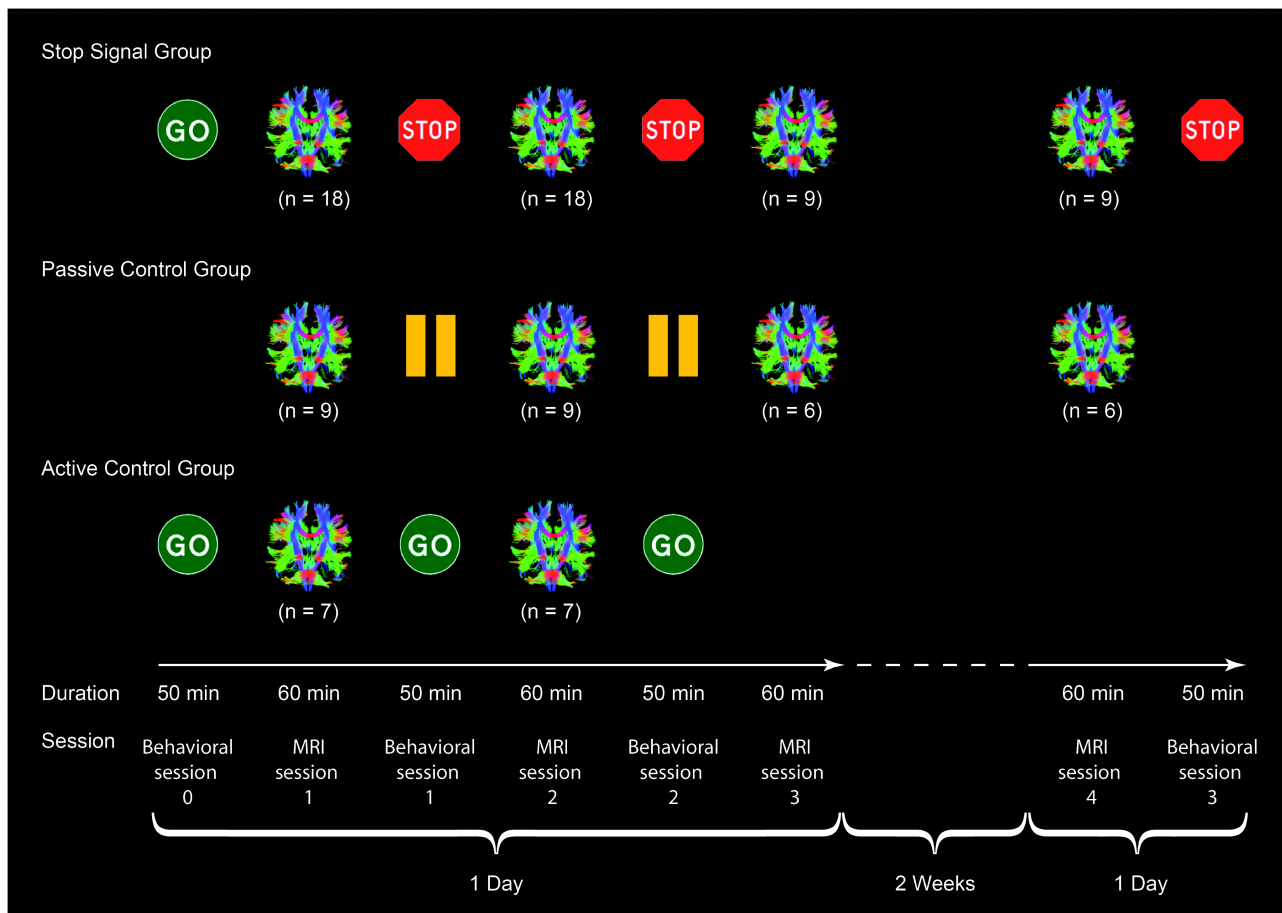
Stop Signal Group

GO

STOP

STOP

STOP

(n = 18)

(n = 18)

(n = 9)

(n = 9)

Passive Control Group

(n = 9)

(n = 9)

(n = 6)

(n = 6)

Active Control Group

GO

GO

GO

(n = 7)

(n = 7)

Duration 50 min 60 min 50 min 60 min 50 min 60 min 60 min 50 min

Session Behavioral session 0 MRI session 1 Behavioral session 1 MRI session 2 Behavioral session 2 MRI session 3 MRI session 4 Behavioral session 3

1 Day

2 Weeks

1 Day